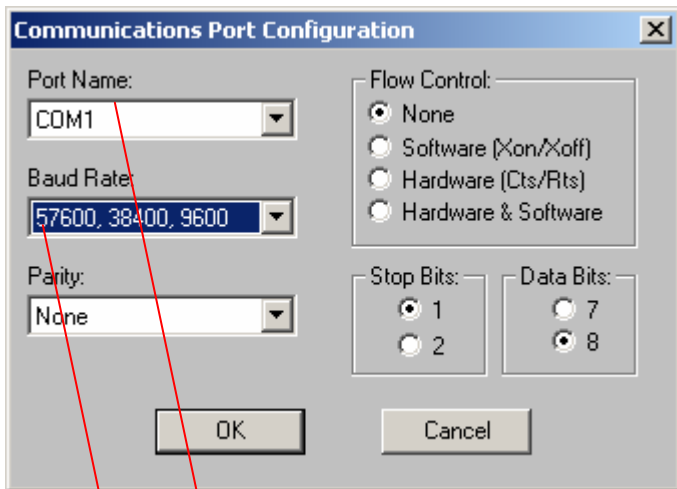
Communications Port Configuration

Port Name:
COM1

Baud Rate:
57600, 38400, 9600

Parity:
None

Flow Control:
None
Software (Xon/Xoff)
Hardware (Cts/Rts)
Hardware & Software

Stop Bits:
1
2

Data Bits:
7
8

OK
Cancel